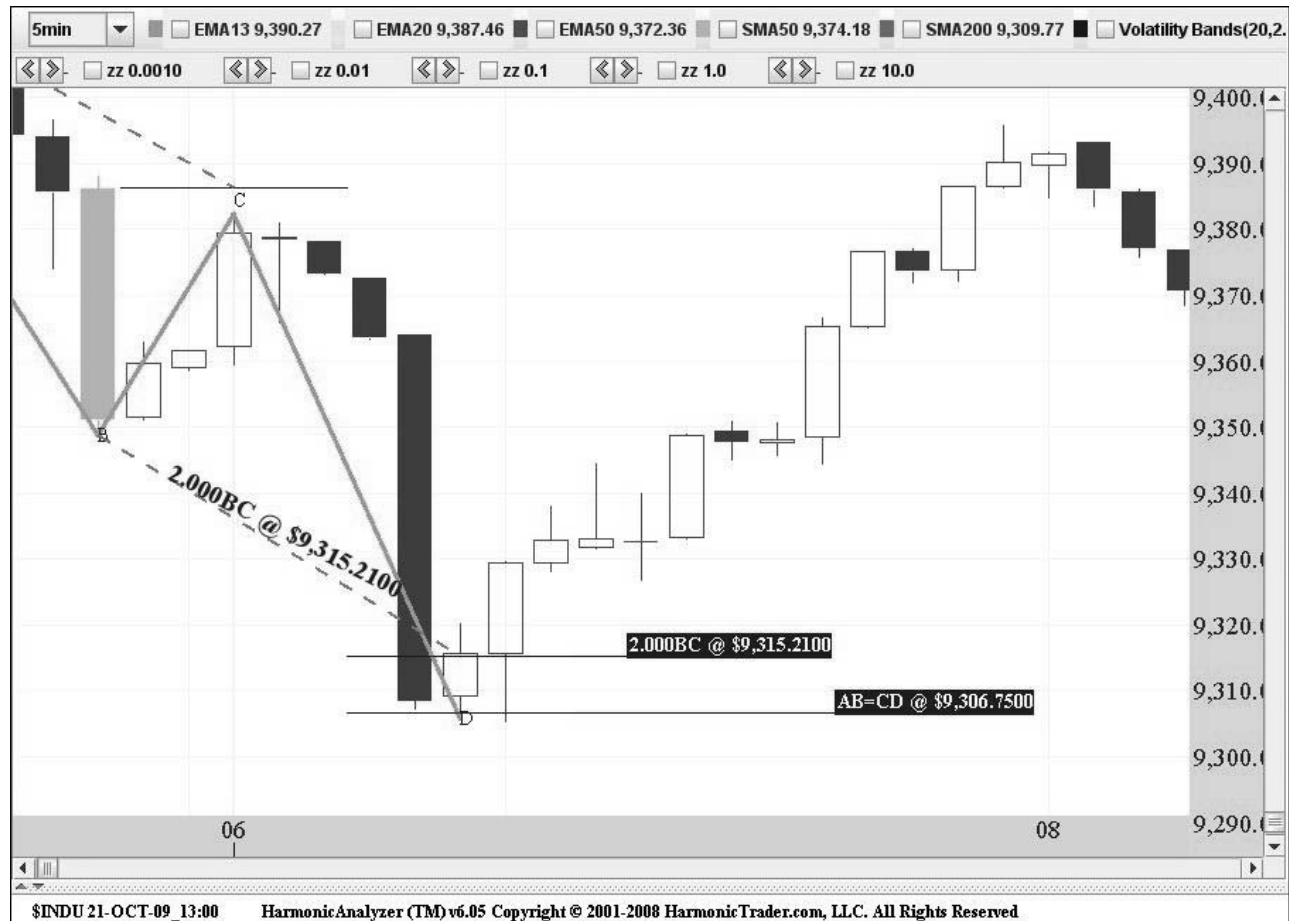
5min EMA13 9,390.27 EMA20 9,387.46 EMA50 9,372.36 SMA50 9,374.18 SMA200 9,309.77 Volatility Bands(20,2.

zz 0.0010 zz 0.01 zz 0.1 zz 1.0 zz 10.0

C

B

2.000BC @ $9,315.2100

2.000BC @ $9,315.2100

AB=CD @ $9,306.7500

D

9,400.(
9,390.(
9,380.(
9,370.(
9,360.(
9,350.(
9,340.(
9,330.(
9,320.(
9,310.(
9,300.(
9,290.(

06

08

$INDU 21-OCT-09_13:00 HarmonicAnalyzer (TM) v6.05 Copyright © 2001-2008 HarmonicTrader.com, LLC. All Rights Reserved